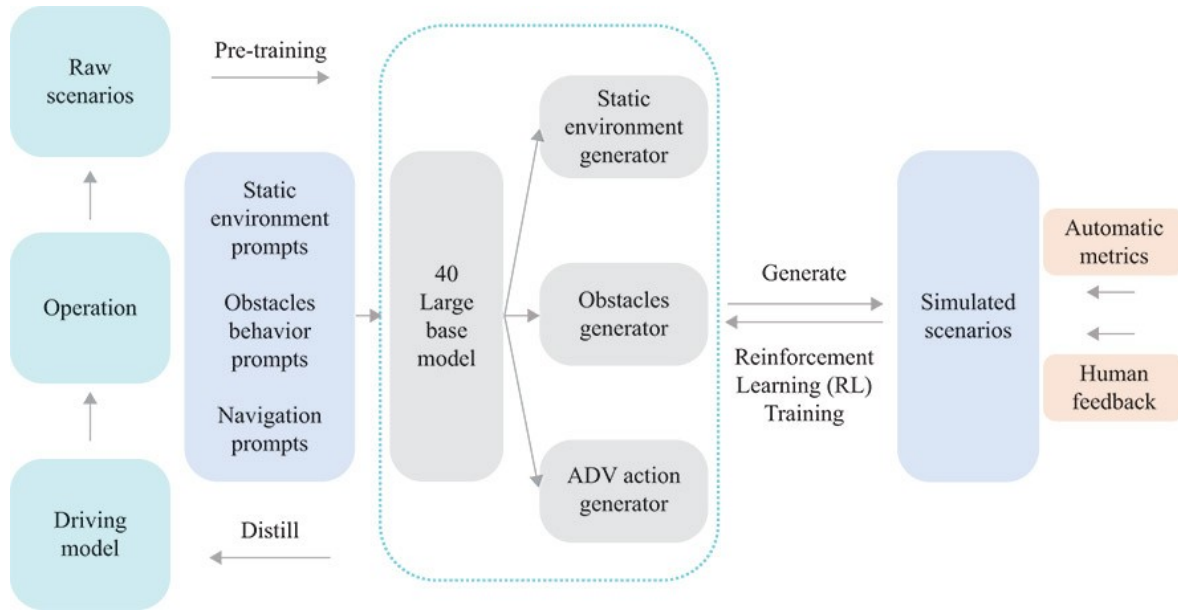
Raw scenarios

Pre-training

Static environment prompts

Obstacles behavior prompts

Navigation prompts

Operation

Driving model

Distill

40 Large base model

Static environment generator

Obstacles generator

ADV action generator

Generate

Reinforcement Learning (RL) Training

Simulated scenarios

Automatic metrics

Human feedback